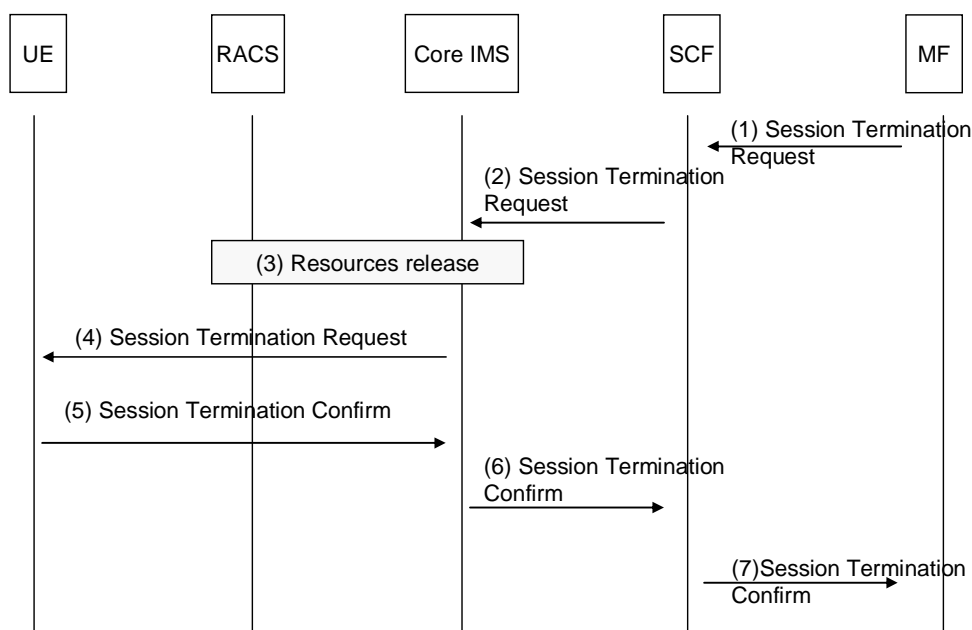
UE

RACS

Core IMS

SCF

MF

(1) Session Termination Request

(2) Session Termination Request

(3) Resources release

(4) Session Termination Request

(5) Session Termination Confirm

(6) Session Termination Confirm

(7)Session Termination Confirm